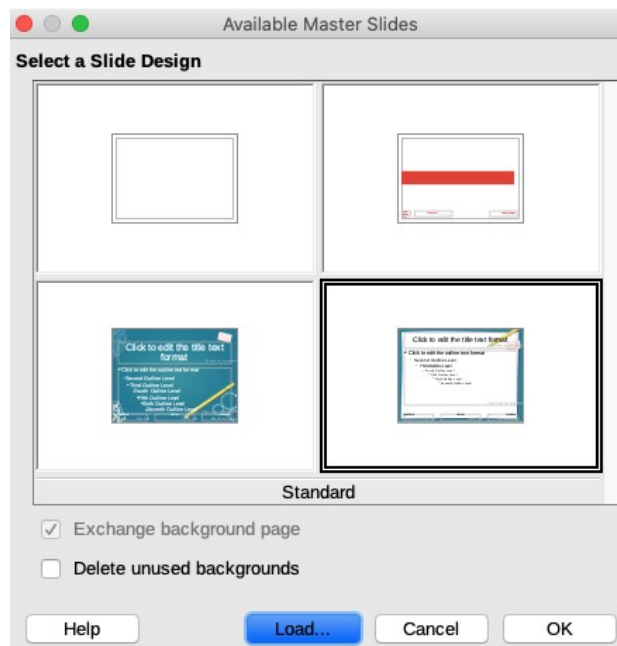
Available Master Slides

Select a Slide Design

Click to edit the title text format

• Click to edit the outline text format
- Second Outline Level
- Third Outline Level
- Fourth Outline Level
- Fifth Outline Level
- Sixth Outline Level
- Seventh Outline Level

Click to edit the title text format

• Click to edit the outline text format
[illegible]

Standard

Exchange background page

Delete unused backgrounds

Help

Load...

Cancel

OK